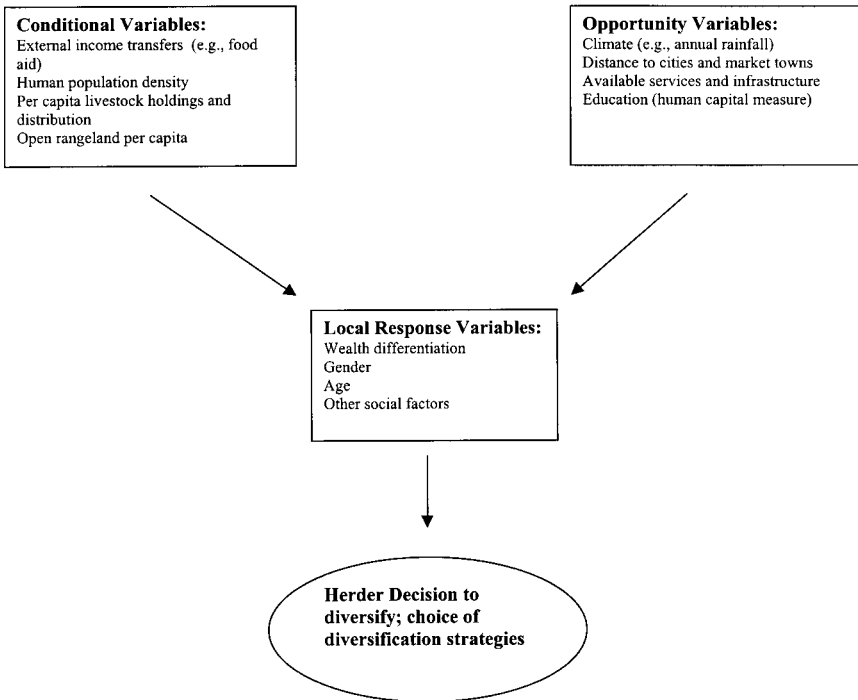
**Conditional Variables:**
External income transfers (e.g., food aid)
Human population density
Per capita livestock holdings and distribution
Open rangeland per capita

**Opportunity Variables:**
Climate (e.g., annual rainfall)
Distance to cities and market towns
Available services and infrastructure
Education (human capital measure)

**Local Response Variables:**
Wealth differentiation
Gender
Age
Other social factors

**Herder Decision to diversify; choice of diversification strategies**